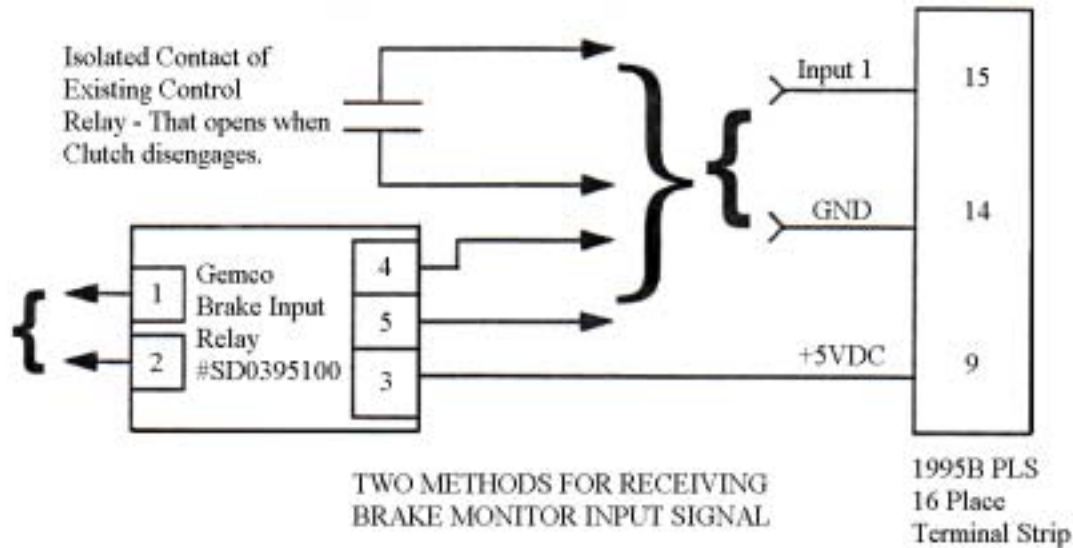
Isolated Contact of Existing Control Relay - That opens when Clutch disengages.

Input 1

15

GND

14

Gemco Brake Input Relay #SD0395100

1

2

4

5

3

+5VDC

9

TWO METHODS FOR RECEIVING BRAKE MONITOR INPUT SIGNAL

1995B PLS 16 Place Terminal Strip